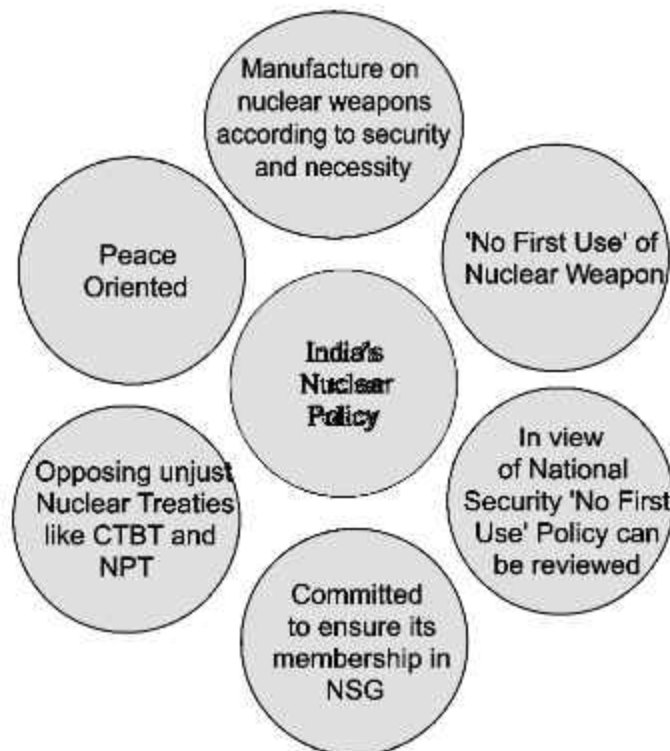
India's Nuclear Policy

Manufacture on nuclear weapons according to security and necessity

'No First Use' of Nuclear Weapon

In view of National Security 'No First Use' Policy can be reviewed

Committed to ensure its membership in NSG

Opposing unjust Nuclear Treaties like CTBT and NPT

Peace Oriented